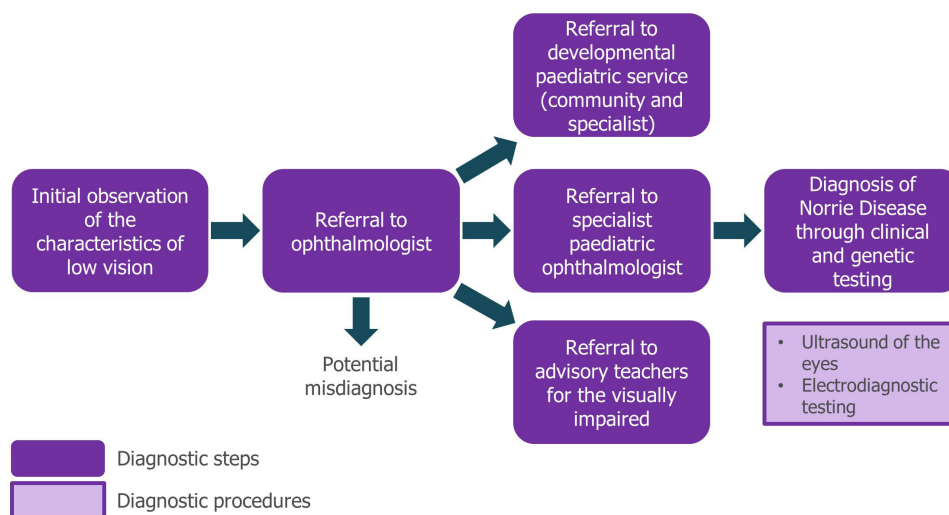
Initial observation of the characteristics of low vision

Referral to ophthalmologist

Potential misdiagnosis

Referral to developmental paediatric service (community and specialist)

Referral to specialist paediatric ophthalmologist

Referral to advisory teachers for the visually impaired

Diagnosis of Norrie Disease through clinical and genetic testing

• Ultrasound of the eyes
• Electrodiagnostic testing

Diagnostic steps

Diagnostic procedures